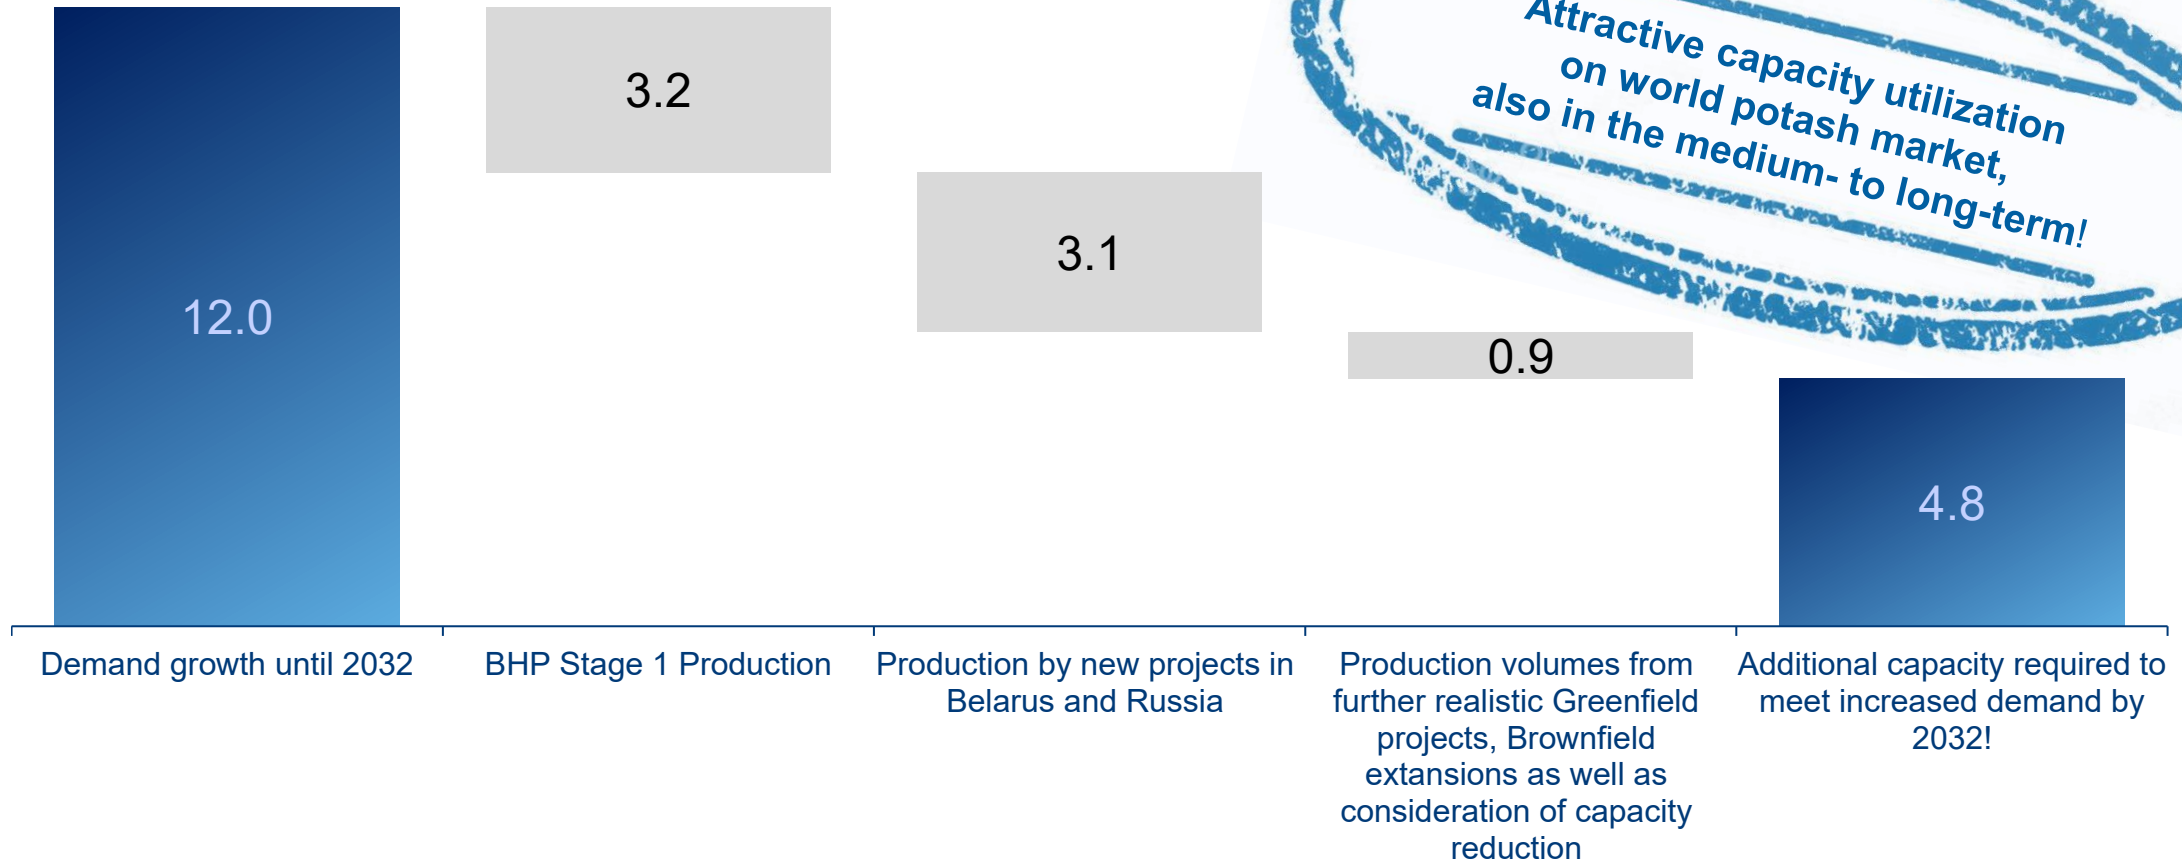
12.0

3.2

3.1

0.9

4.8

Attractive capacity utilization on world potash market, also in the medium- to long-term!

Demand growth until 2032

BHP Stage 1 Production

Production by new projects in Belarus and Russia

Production volumes from further realistic Greenfield projects, Brownfield extansions as well as consideration of capacity reduction

Additional capacity required to meet increased demand by 2032!